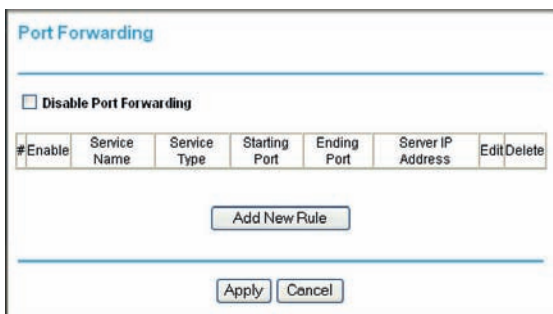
Port Forwarding

Disable Port Forwarding

| # | Enable | Service Name | Service Type | Starting Port | Ending Port | Server IP Address | Edit | Delete |
|---|---|---|---|---|---|---|---|---|

Add New Rule

Apply Cancel